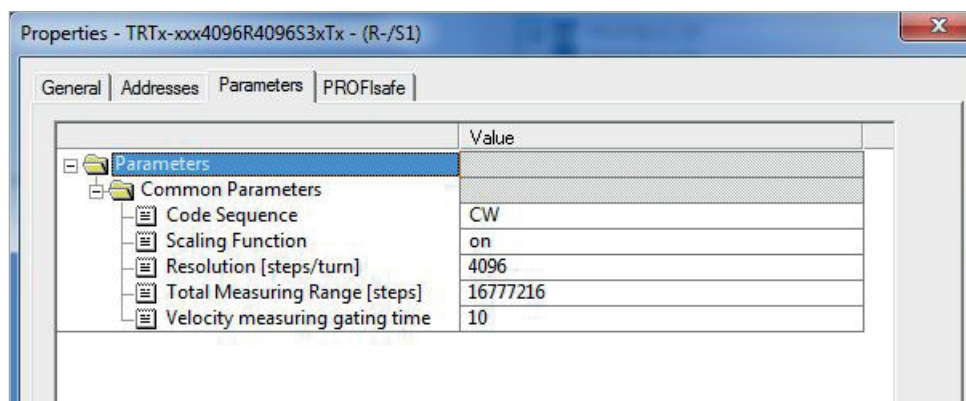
Properties - TRTx-xxx4096R4096S3xTx - (R-/S1)

General | Addresses | Parameters | PROFIsafe

| | Value |
|---|---|
| Parameters | |
| Common Parameters | |
| Code Sequence | CW |
| Scaling Function | on |
| Resolution [steps/turn] | 4096 |
| Total Measuring Range [steps] | 16777216 |
| Velocity measuring gating time | 10 |